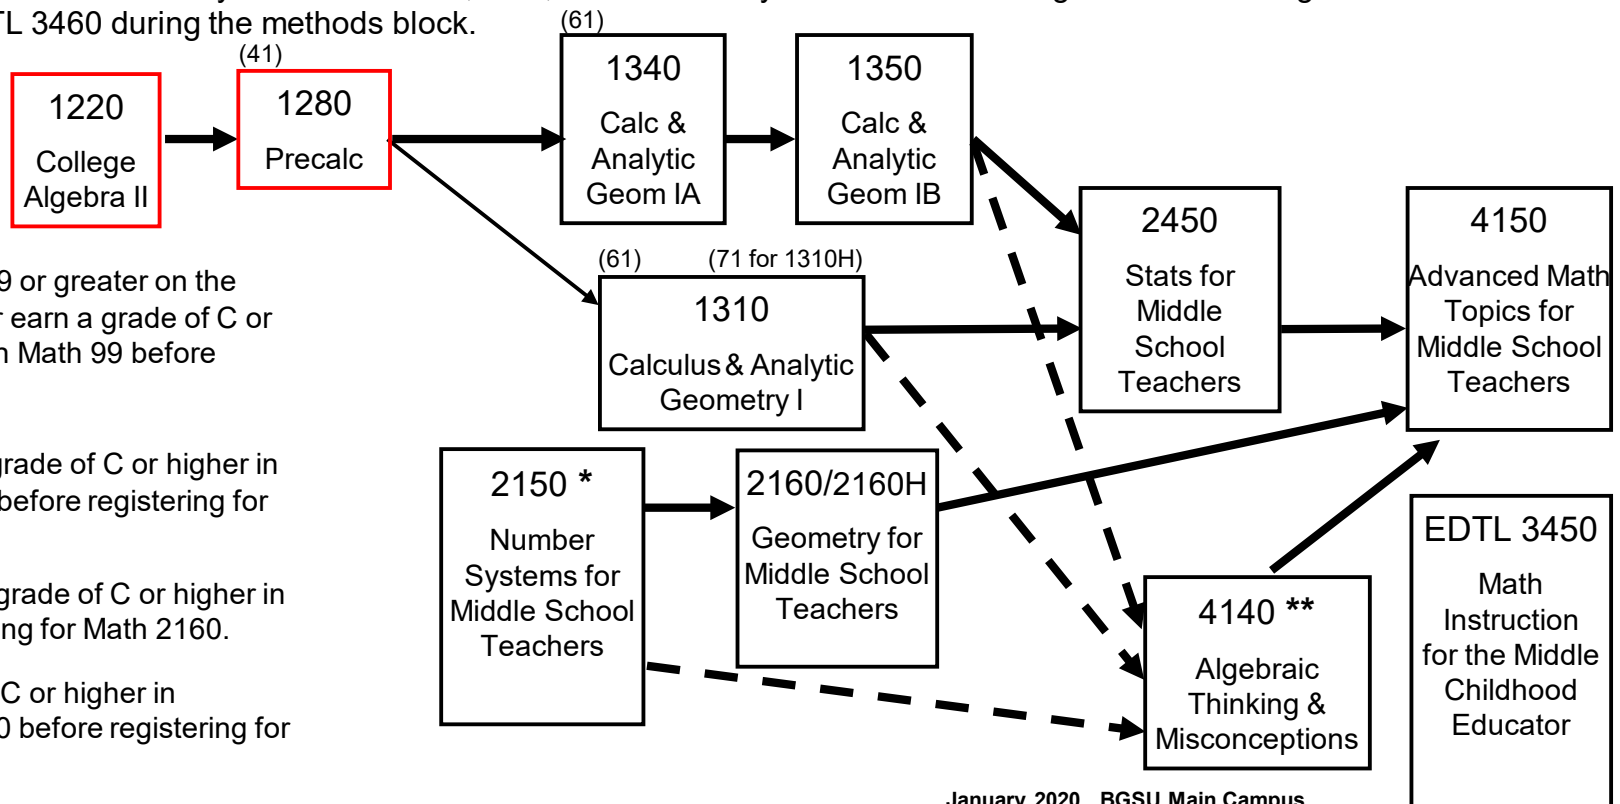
TL 3460 during the methods block.

(41)

1220
College Algebra II

1280
Precalc

(61)

1340
Calc & Analytic Geom IA

1350
Calc & Analytic Geom IB

(61) (71 for 1310H)

1310
Calculus & Analytic Geometry I

2450
Stats for Middle School Teachers

4150
Advanced Math Topics for Middle School Teachers

9 or greater on the
r earn a grade of C or
n Math 99 before

grade of C or higher in
before registering for

grade of C or higher in
ng for Math 2160.

C or higher in
0 before registering for

2150 *
Number Systems for Middle School Teachers

2160/2160H
Geometry for Middle School Teachers

4140 **
Algebraic Thinking & Misconceptions

EDTL 3450
Math Instruction for the Middle Childhood Educator

January 2020 BGSU Main Campus